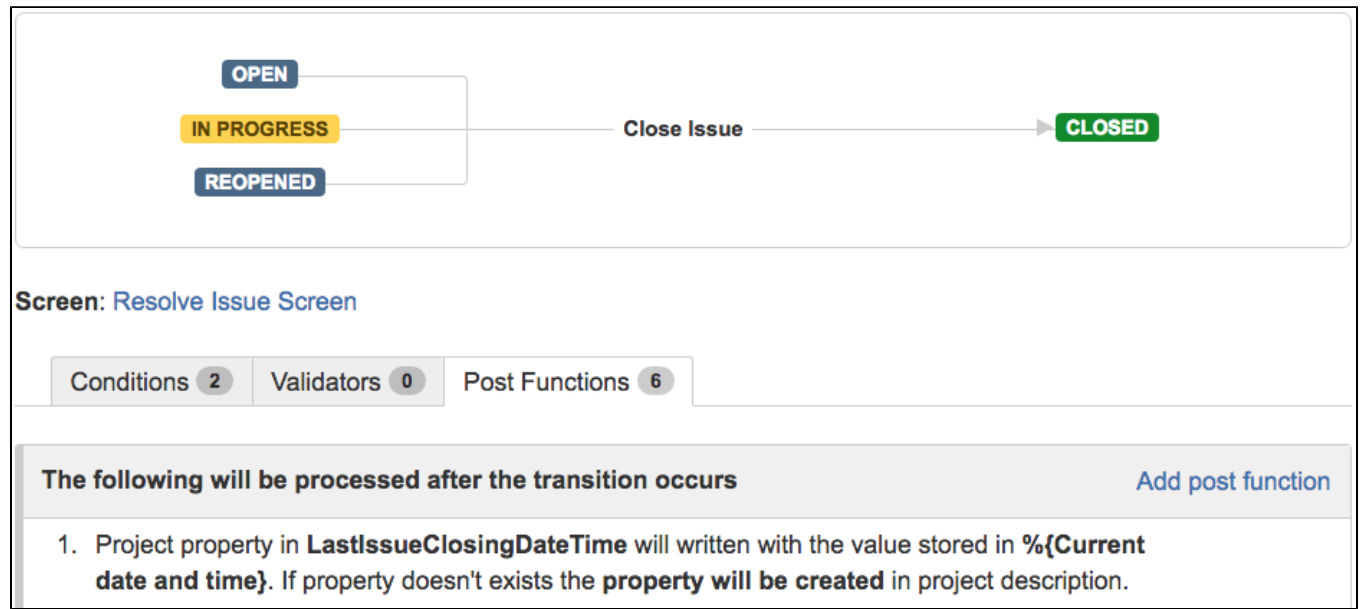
OPEN
IN PROGRESS
REOPENED
Close Issue
CLOSED

Screen: Resolve Issue Screen

Conditions 2 | Validators 0 | Post Functions 6

The following will be processed after the transition occurs
Add post function

1. Project property in LastIssueClosingDateTime will written with the value stored in %{Current date and time}. If property doesn't exists the property will be created in project description.